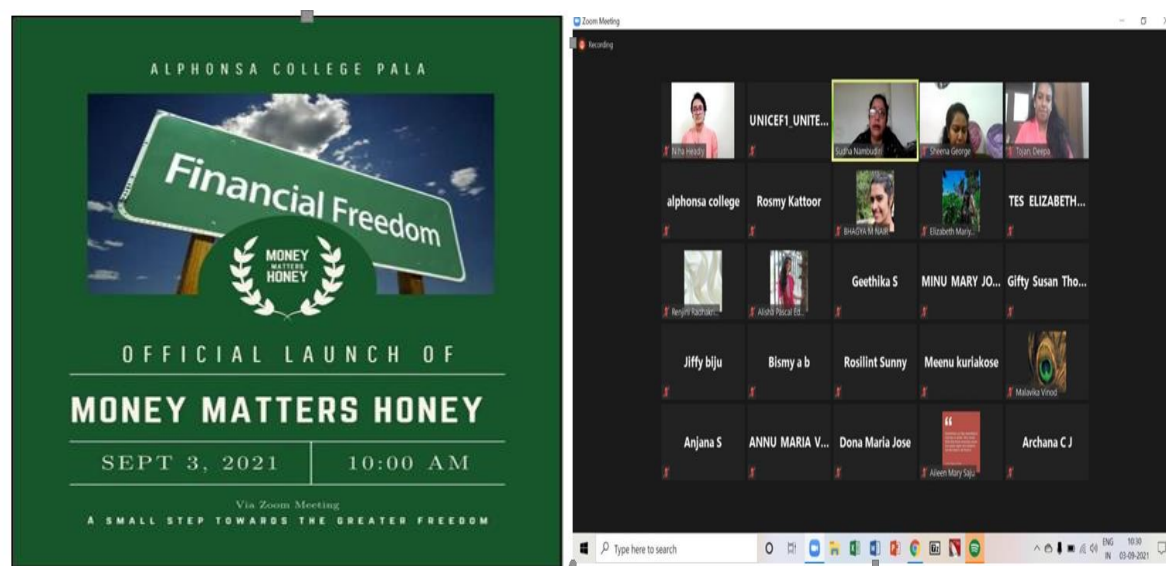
ALPHONSA COLLEGE PALA

Financial Freedom

MONEY MATTERS HONEY

OFFICIAL LAUNCH OF

MONEY MATTERS HONEY

SEPT 3, 2021

10:00 AM

Via Zoom Meeting

A SMALL STEP TOWARDS THE GREATER FREEDOM

Zoom Meeting

Recording

Nihu Heady

UNICEF1_UNITE...

Sudha Nambudiri

Sheena George

Tojan Deepa

alphonsa college

Rosmy Kattoor

BHAGYA M NAIR

Elizabeth Mary...

TES ELIZABETH...

Renjini Radhakr...

Alishi Pascal Ed...

Geethika S

MINU MARY JO...

Gifty Susan Tho...

Jiffy biju

Bismy a b

Rosilint Sunny

Meenu kuriakose

Malavika Vinod

Anjana S

ANNU MARIA V...

Dona Maria Jose

Aleen Mary Saju

Archana C J

Type here to search

ENG IN

10:30

03-09-2021